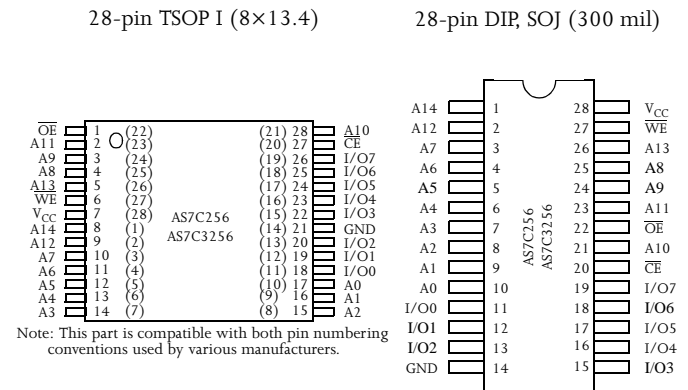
28-pin TSOP I (8×13.4)

28-pin DIP, SOJ (300 mil)

$\overline{OE}$ 1 (22)
A11 2 (23)
A9 3 (24)
A8 4 (25)
A13 5 (26)
$\overline{WE}$ 6 (27)
$V_{CC}$ 7 (28)
A14 8 (1)
A12 9 (2)
A7 10 (3)
A6 11 (4)
A5 12 (5)
A4 13 (6)
A3 14 (7)

AS7C256
AS7C3256

(21) 28 A10
(20) 27 $\overline{CE}$
(19) 26 I/O7
(18) 25 I/O6
(17) 24 I/O5
(16) 23 I/O4
(15) 22 I/O3
(14) 21 GND
(13) 20 I/O2
(12) 19 I/O1
(11) 18 I/O0
(10) 17 A0
(9) 16 A1
(8) 15 A2

Note: This part is compatible with both pin numbering conventions used by various manufacturers.

| | | | |
|---|---|---|---|
| A14 | 1 | 28 | $V_{CC}$ |
| A12 | 2 | 27 | $\overline{WE}$ |
| A7 | 3 | 26 | A13 |
| A6 | 4 | 25 | A8 |
| A5 | 5 | 24 | A9 |
| A4 | 6 | 23 | A11 |
| A3 | 7 | 22 | $\overline{OE}$ |
| A2 | 8 | 21 | A10 |
| A1 | 9 | 20 | $\overline{CE}$ |
| A0 | 10 | 19 | I/O7 |
| I/O0 | 11 | 18 | I/O6 |
| I/O1 | 12 | 17 | I/O5 |
| I/O2 | 13 | 16 | I/O4 |
| GND | 14 | 15 | I/O3 |

AS7C256
AS7C3256